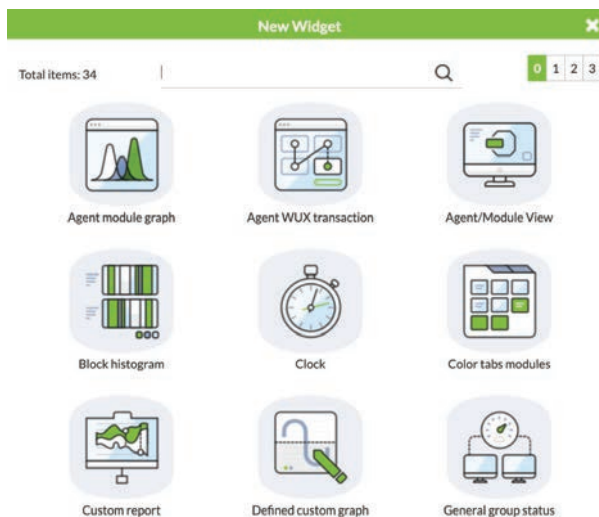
New Widget

Total items: 34

0 1 2 3

Agent module graph

Agent WUX transaction

Agent/Module View

Block histogram

Clock

Color tabs modules

Custom report

Defined custom graph

General group status